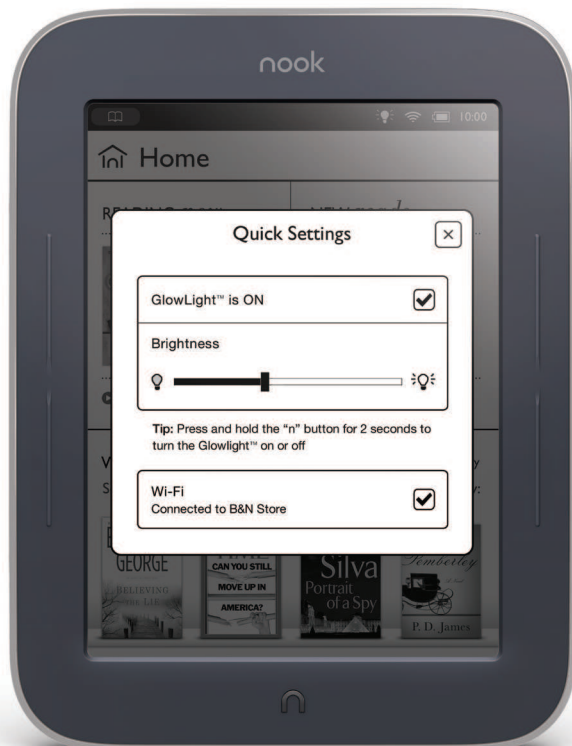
nook

10:00

Home

Quick Settings

GlowLight™ is ON

Brightness

Tip: Press and hold the "n" button for 2 seconds to turn the Glowlight™ on or off

Wi-Fi
Connected to B&N Store

GEORGE

BELIEVING THE LIE

CAN YOU STILL

MOVE UP IN

AMERICA?

Silva

Portrait of a Spy

Pemberley

P. D. James